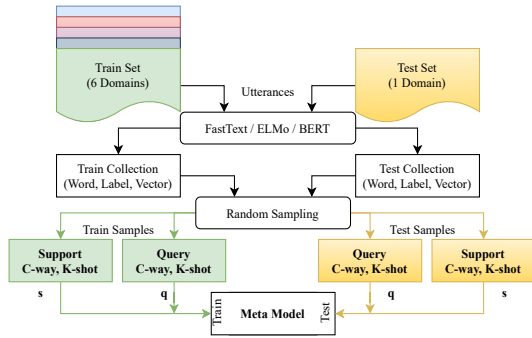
Train Set
(6 Domains)

Test Set
(1 Domain)

Utterances

FastText / ELMo / BERT

Train Collection
(Word, Label, Vector)

Test Collection
(Word, Label, Vector)

Random Sampling

Train Samples

Test Samples

Support
C-way, K-shot

Query
C-way, K-shot

Query
C-way, K-shot

Support
C-way, K-shot

s

q

q

s

Train

Meta Model

Test